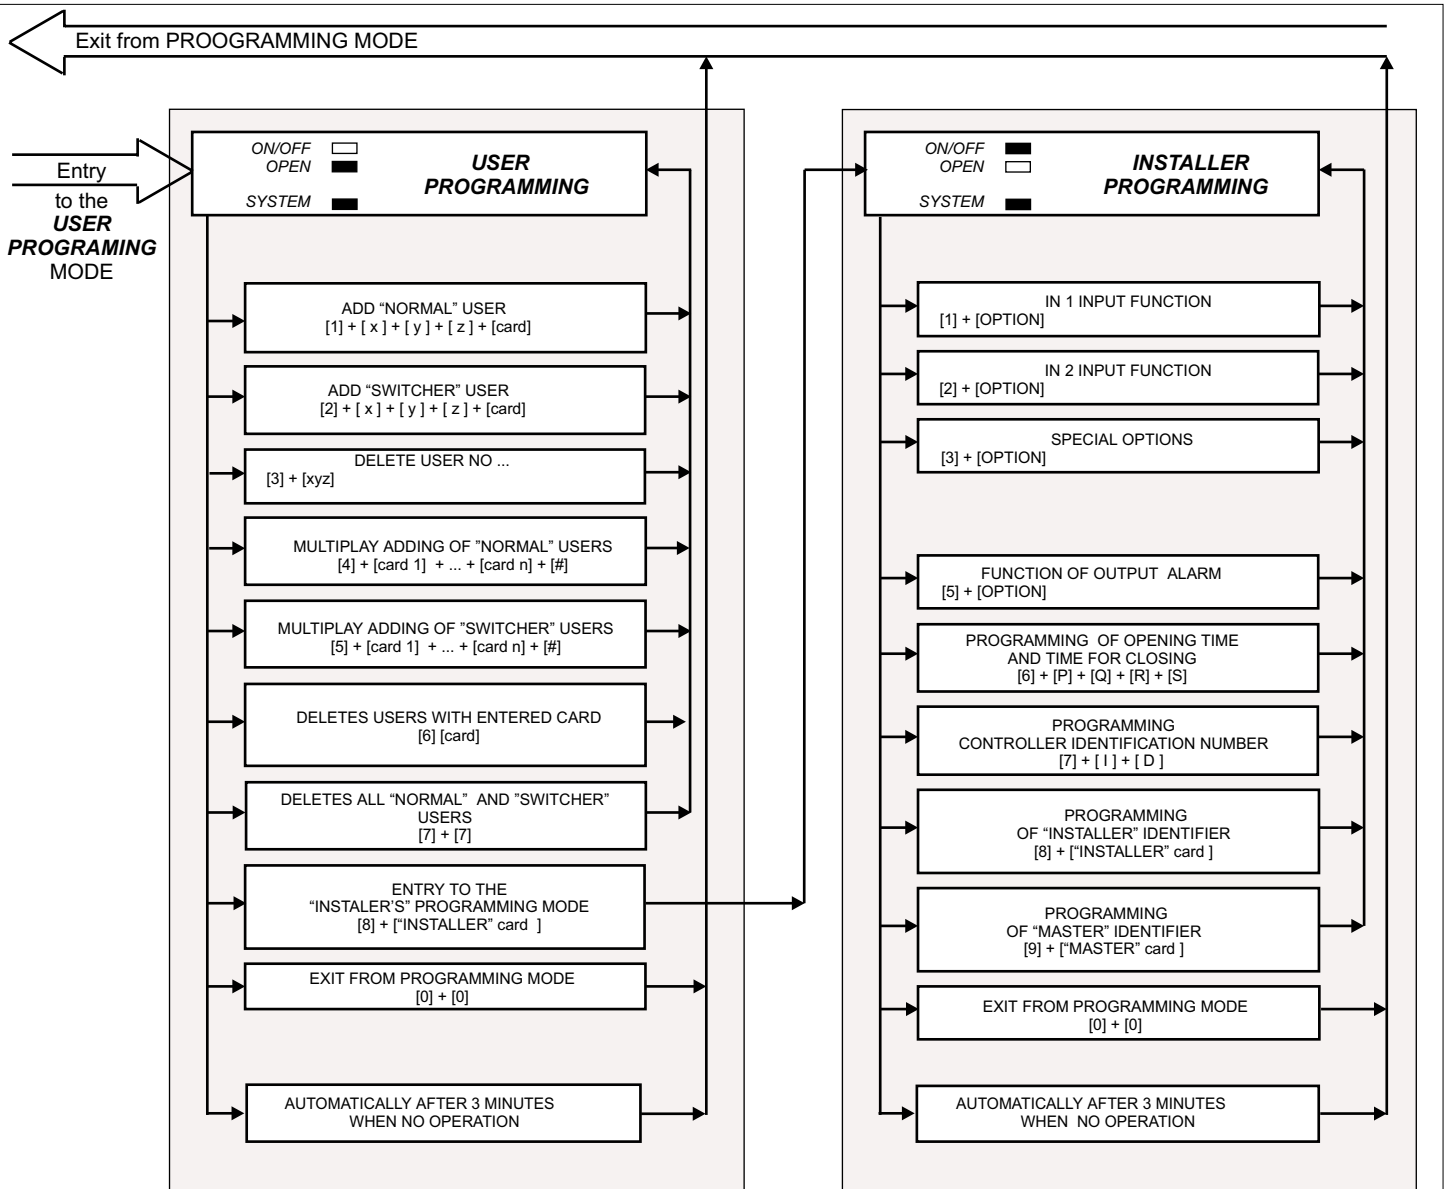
Exit from PROOGRAMMING MODE

Entry to the *USER PROGRAMING* MODE

ON/OFF
OPEN
SYSTEM
*USER PROGRAMMING*

ADD "NORMAL" USER
[1] + [ x ] + [ y ] + [ z ] + [card]

ADD "SWITCHER" USER
[2] + [ x ] + [ y ] + [ z ] + [card]

DELETE USER NO ...
[3] + [xyz]

MULTIPLAY ADDING OF "NORMAL" USERS
[4] + [card 1] + ... + [card n] + [#]

MULTIPLAY ADDING OF "SWITCHER" USERS
[5] + [card 1] + ... + [card n] + [#]

DELETES USERS WITH ENTERED CARD
[6] [card]

DELETES ALL "NORMAL" AND "SWITCHER" USERS
[7] + [7]

ENTRY TO THE "INSTALER'S" PROGRAMMING MODE
[8] + ["INSTALLER" card ]

EXIT FROM PROGRAMMING MODE
[0] + [0]

AUTOMATICALLY AFTER 3 MINUTES WHEN NO OPERATION

ON/OFF
OPEN
SYSTEM
*INSTALLER PROGRAMMING*

IN 1 INPUT FUNCTION
[1] + [OPTION]

IN 2 INPUT FUNCTION
[2] + [OPTION]

SPECIAL OPTIONS
[3] + [OPTION]

FUNCTION OF OUTPUT ALARM
[5] + [OPTION]

PROGRAMMING OF OPENING TIME AND TIME FOR CLOSING
[6] + [P] + [Q] + [R] + [S]

PROGRAMMING CONTROLLER IDENTIFICATION NUMBER
[7] + [ I ] + [ D ]

PROGRAMMING OF "INSTALLER" IDENTIFIER
[8] + ["INSTALLER" card ]

PROGRAMMING OF "MASTER" IDENTIFIER
[9] + ["MASTER" card ]

EXIT FROM PROGRAMMING MODE
[0] + [0]

AUTOMATICALLY AFTER 3 MINUTES WHEN NO OPERATION